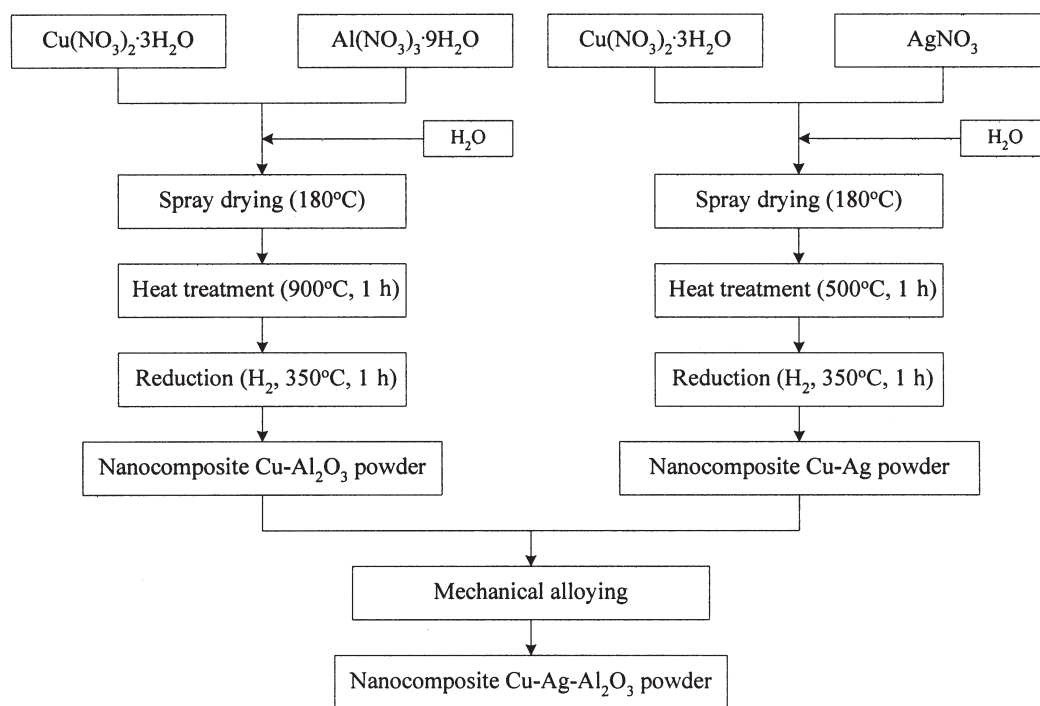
$Cu(NO_3)_2·3H_2O$

$Al(NO_3)_3·9H_2O$

$Cu(NO_3)_2·3H_2O$

$AgNO_3$

$H_2O$

$H_2O$

Spray drying (180°C)

Spray drying (180°C)

Heat treatment (900°C, 1 h)

Heat treatment (500°C, 1 h)

Reduction ($H_2$, 350°C, 1 h)

Reduction ($H_2$, 350°C, 1 h)

Nanocomposite Cu-$Al_2O_3$ powder

Nanocomposite Cu-Ag powder

Mechanical alloying

Nanocomposite Cu-Ag-$Al_2O_3$ powder